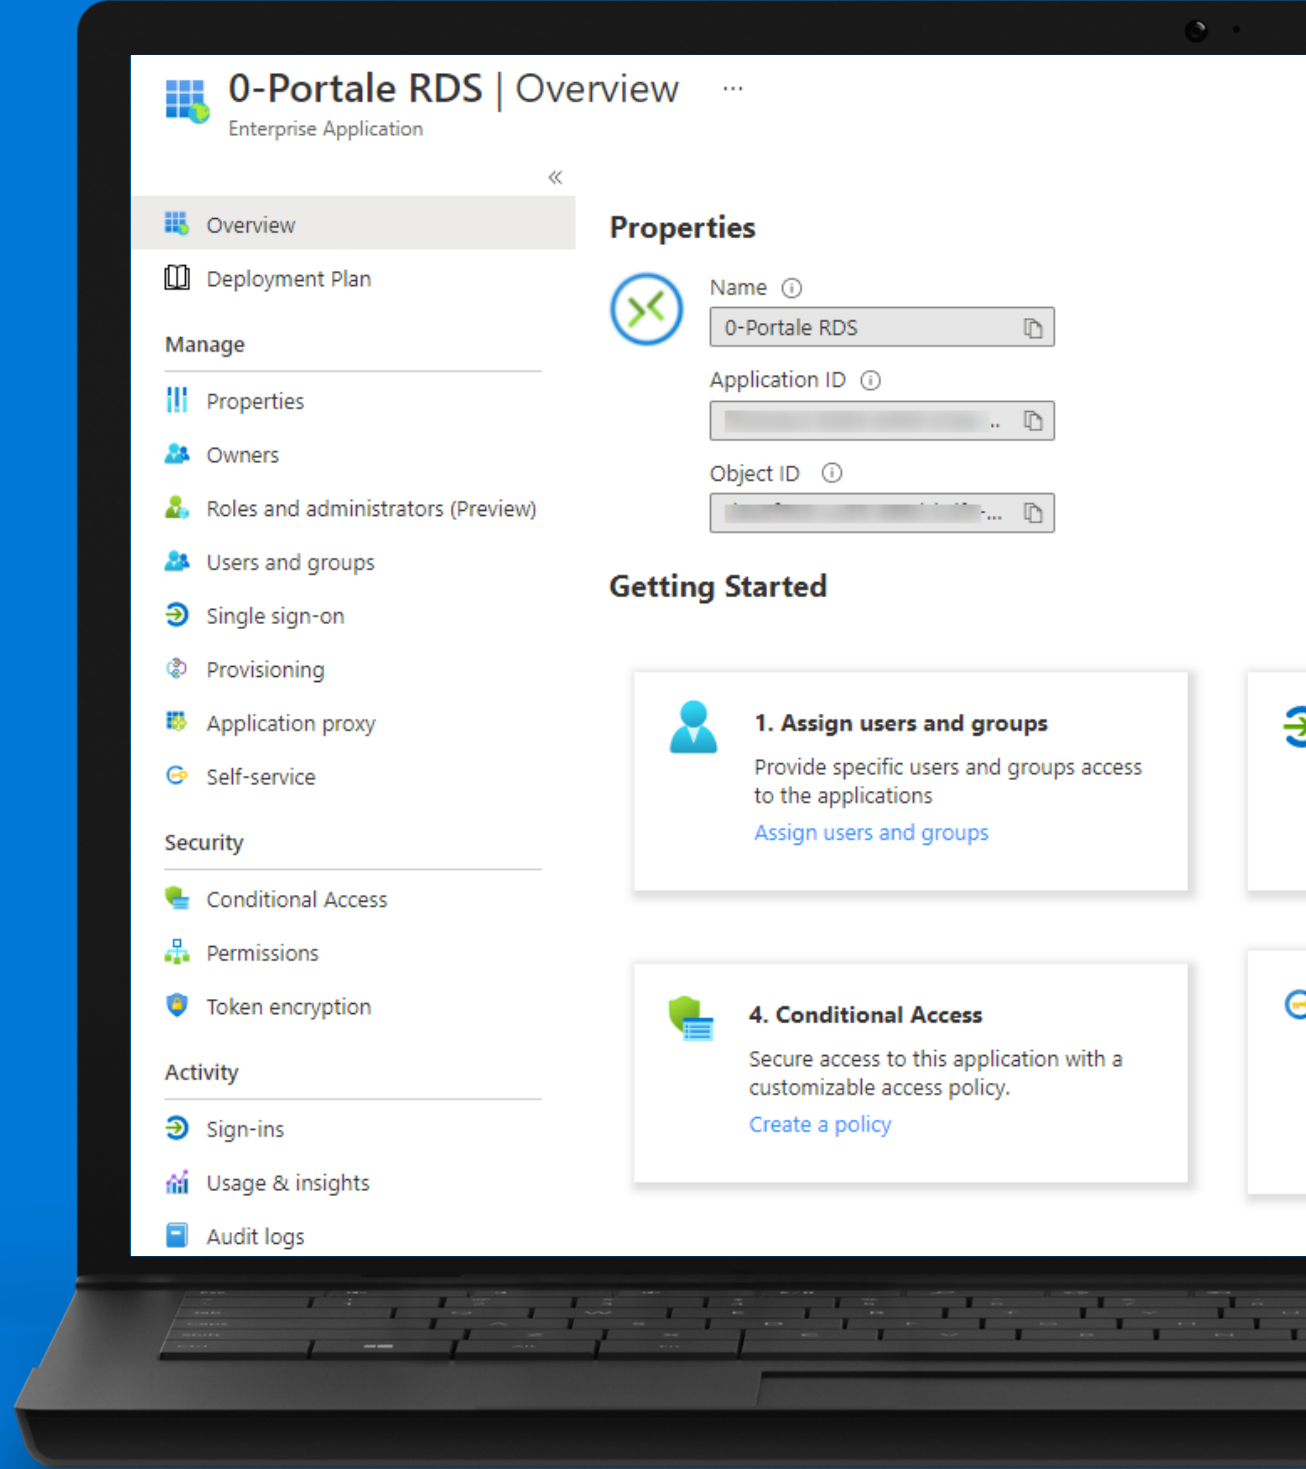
0-Portale RDS | Overview ···
Enterprise Application

«

Overview
Deployment Plan

Manage

Properties
Owners
Roles and administrators (Preview)
Users and groups
Single sign-on
Provisioning
Application proxy
Self-service

Security

Conditional Access
Permissions
Token encryption

Activity

Sign-ins
Usage & insights
Audit logs

Properties

Name ⓘ
0-Portale RDS

Application ID ⓘ
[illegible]

Object ID ⓘ
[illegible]

Getting Started

1. Assign users and groups
Provide specific users and groups access to the applications
Assign users and groups

4. Conditional Access
Secure access to this application with a customizable access policy.
Create a policy